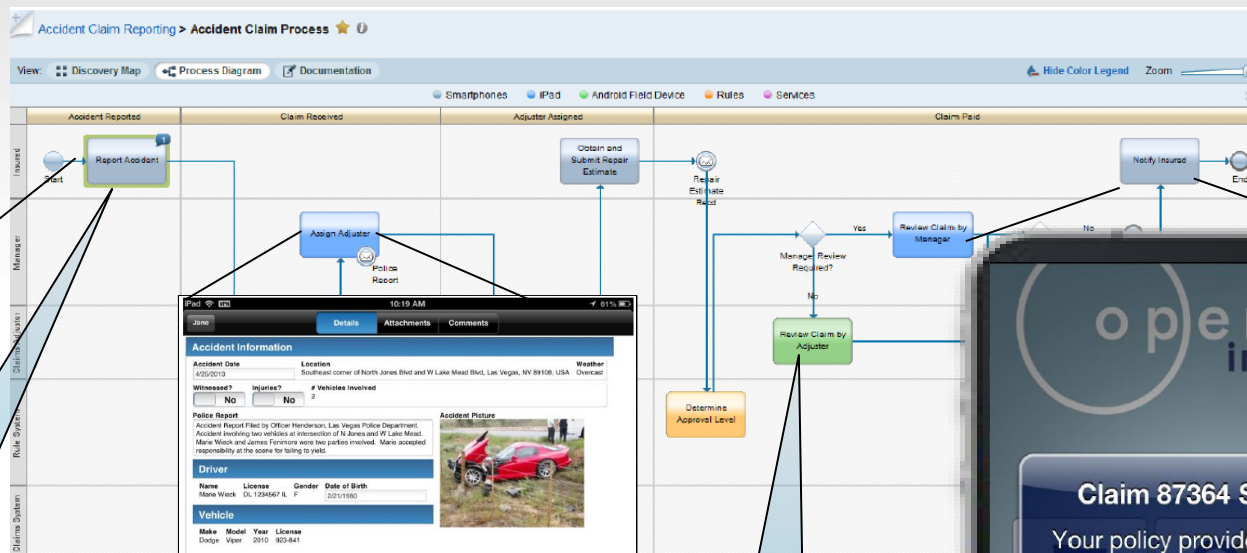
Accident Claim Reporting > Accident Claim Process

View: Discovery Map Process Diagram Documentation

Hide Color Legend Zoom

Smartphones iPad Android Field Device Rules Services

| Accident Reported | Claim Received | Adjuster Assigned | Claim Paid |
|---|---|---|---|

Insured

Manager

Claims Adjuster

Rule System

Claims System

Start

Report Accident

1

Assign Adjuster

Police Report

Obtain and Submit Repair Estimate

Repair Estimate Rec'd

Manager Review Required?

Yes

No

Review Claim by Manager

Review Claim by Adjuster

Determine Approval Level

Notify Insured

End

iPad 10:19 AM 61%

Jane

Details Attachments Comments

Accident Information

Accident Date
4/25/2013

Location
Southeast corner of North Jones Blvd and W Lake Mead Blvd, Las Vegas, NV 89108, USA

Weather
Overcast

Witnessed? No

Injuries? No

# Vehicles Involved
2

Police Report
Accident Report Filed by Officer Henderson, Las Vegas Police Department. Accident Involving two vehicles at intersection of N Jones and W Lake Mead. Marie Wieck and James Fenimore were two parties involved. Marie accepted responsibility at the scene for failing to yield.

Accident Picture

Driver

Name Marie Wieck
License DL 1234567 IL
Gender F
Date of Birth 2/21/1980

Vehicle

Make Dodge
Model Viper
Year 2010
License 923-841

o p e

in

Claim 87364 S

Your policy provid